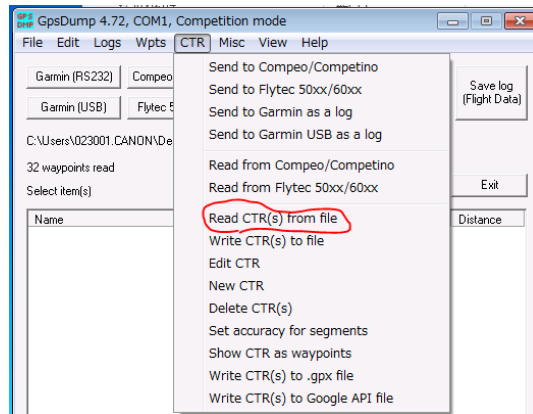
GpsDump 4.72, COM1, Competition mode

File Edit Logs Wpts CTR Misc View Help

Garmin (RS232) Compeo

Garmin (USB) Flytec 5

C:\Users\023001.CANON\De

32 waypoints read

Select item(s)

Name

Send to Compeo/Competino
Send to Flytec 50xx/60xx
Send to Garmin as a log
Send to Garmin USB as a log
Read from Compeo/Competino
Read from Flytec 50xx/60xx
Read CTR(s) from file
Write CTR(s) to file
Edit CTR
New CTR
Delete CTR(s)
Set accuracy for segments
Show CTR as waypoints
Write CTR(s) to .gpx file
Write CTR(s) to Google API file

Save log (Flight Data)

Exit

Distance